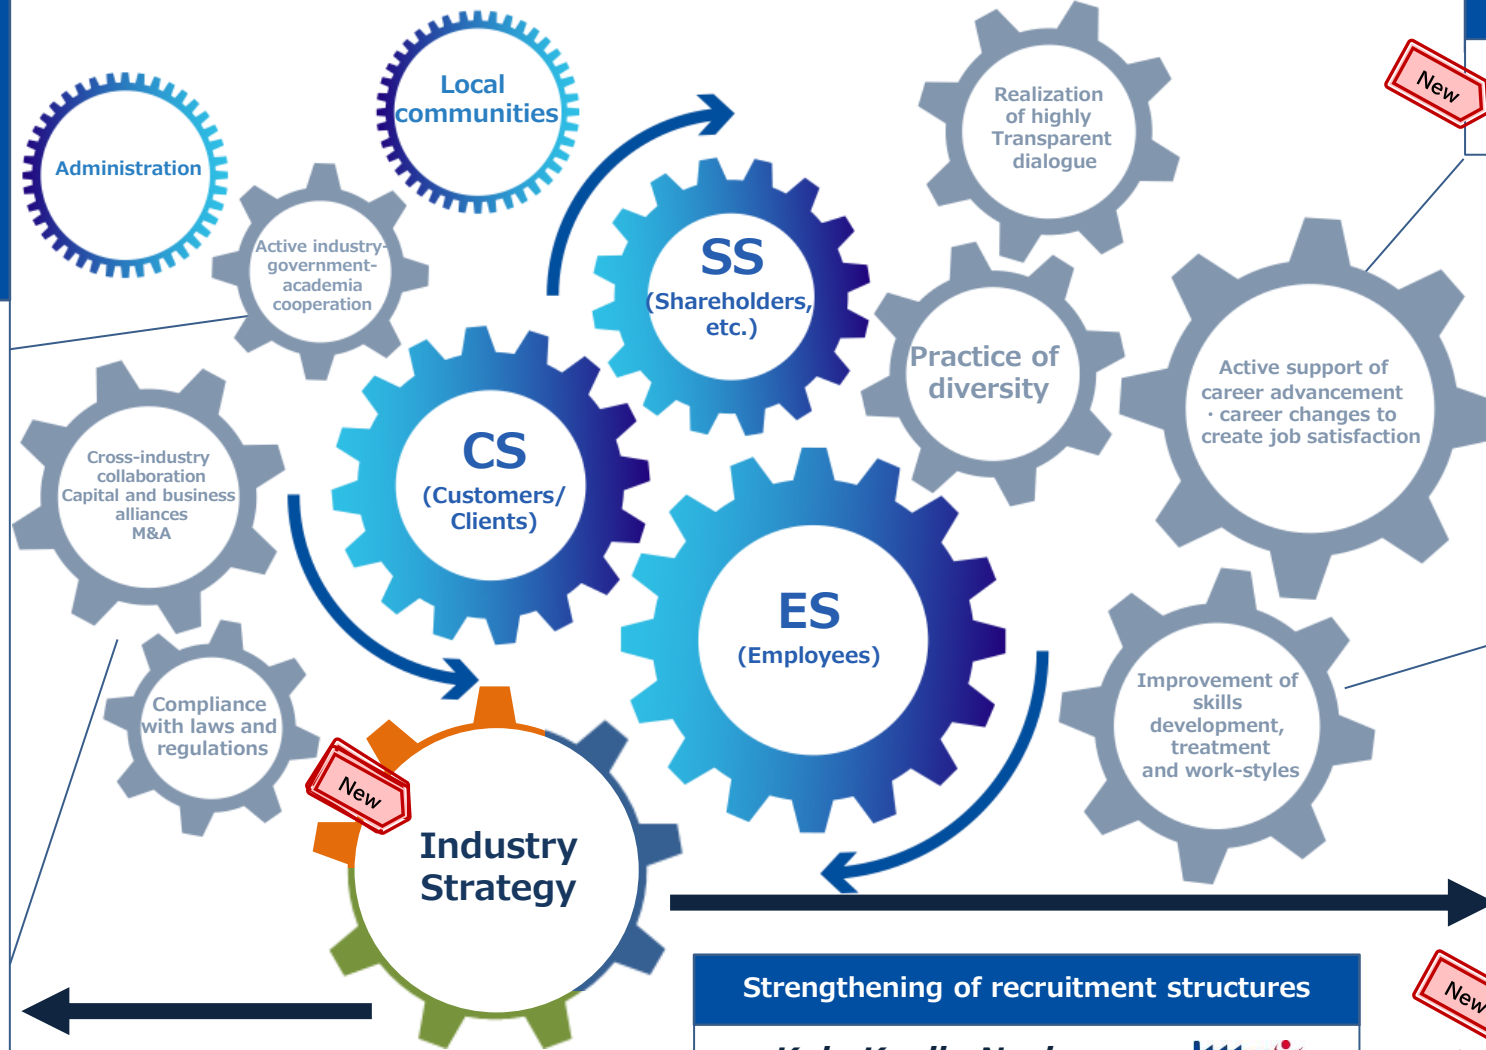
Administration

Local communities

Active industry-government-academia cooperation

Realization of highly Transparent dialogue

New

SS (Shareholders, etc.)

Practice of diversity

Active support of career advancement · career changes to create job satisfaction

Cross-industry collaboration Capital and business alliances M&A

CS (Customers/ Clients)

ES (Employees)

Compliance with laws and regulations

New

Industry Strategy

Improvement of skills development, treatment and work-styles

Strengthening of recruitment structures

New

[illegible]